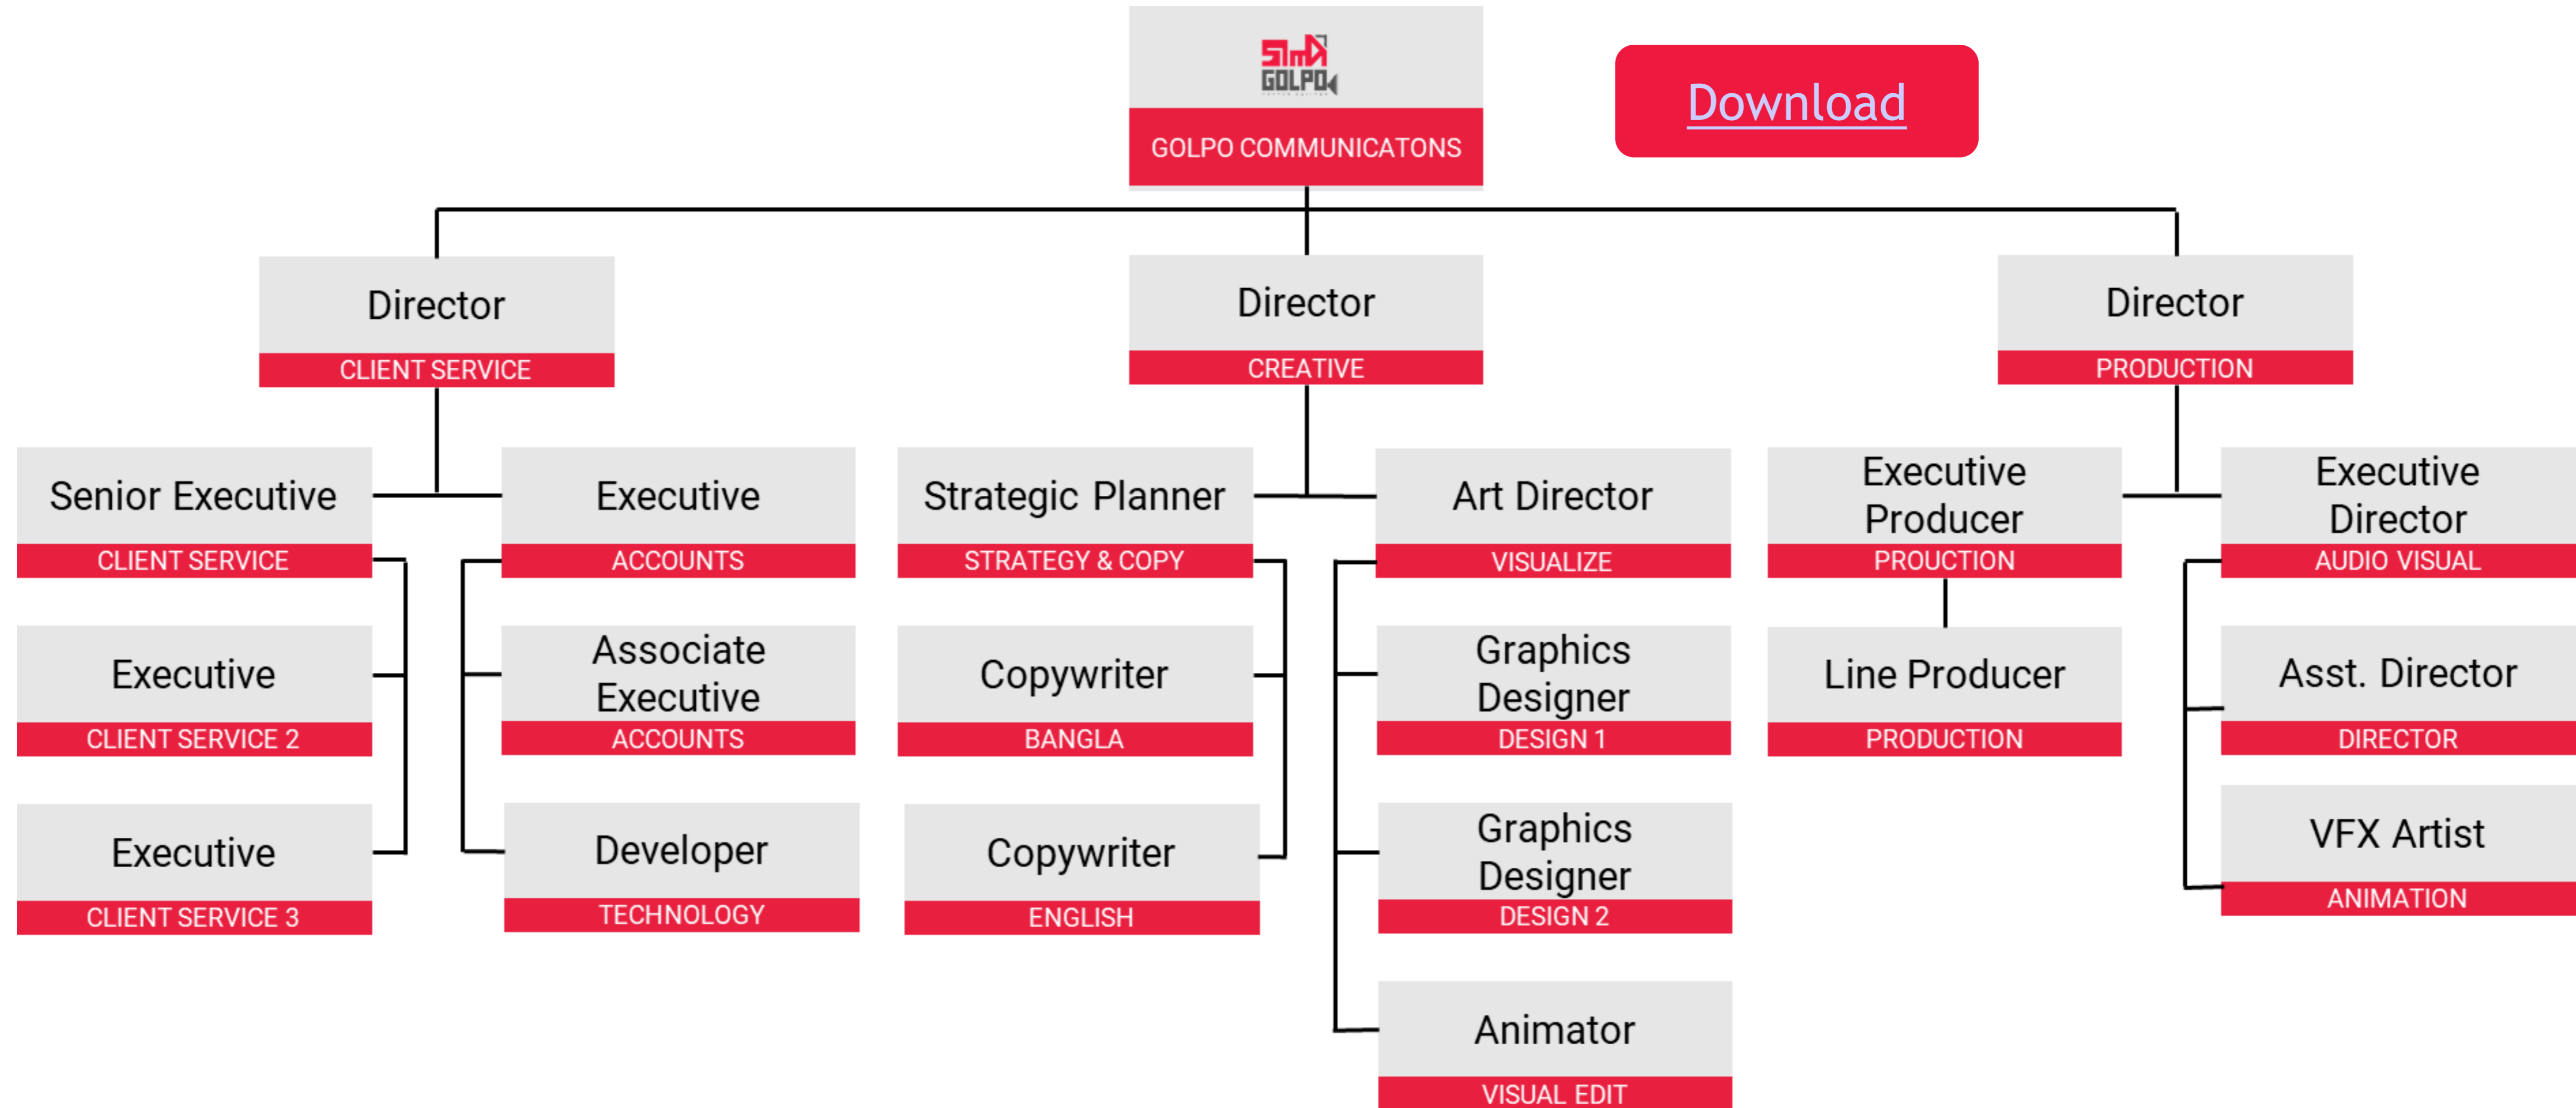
গল্প
GOLPO

GOLPO COMMUNICATONS

Download

Director
CLIENT SERVICE

Director
CREATIVE

Director
PRODUCTION

Senior Executive
CLIENT SERVICE

Executive
CLIENT SERVICE 2

Executive
CLIENT SERVICE 3

Executive
ACCOUNTS

Associate Executive
ACCOUNTS

Developer
TECHNOLOGY

Strategic Planner
STRATEGY & COPY

Copywriter
BANGLA

Copywriter
ENGLISH

Art Director
VISUALIZE

Graphics Designer
DESIGN 1

Graphics Designer
DESIGN 2

Animator
VISUAL EDIT

Executive Producer
PROUCTION

Line Producer
PRODUCTION

Executive Director
AUDIO VISUAL

Asst. Director
DIRECTOR

VFX Artist
ANIMATION